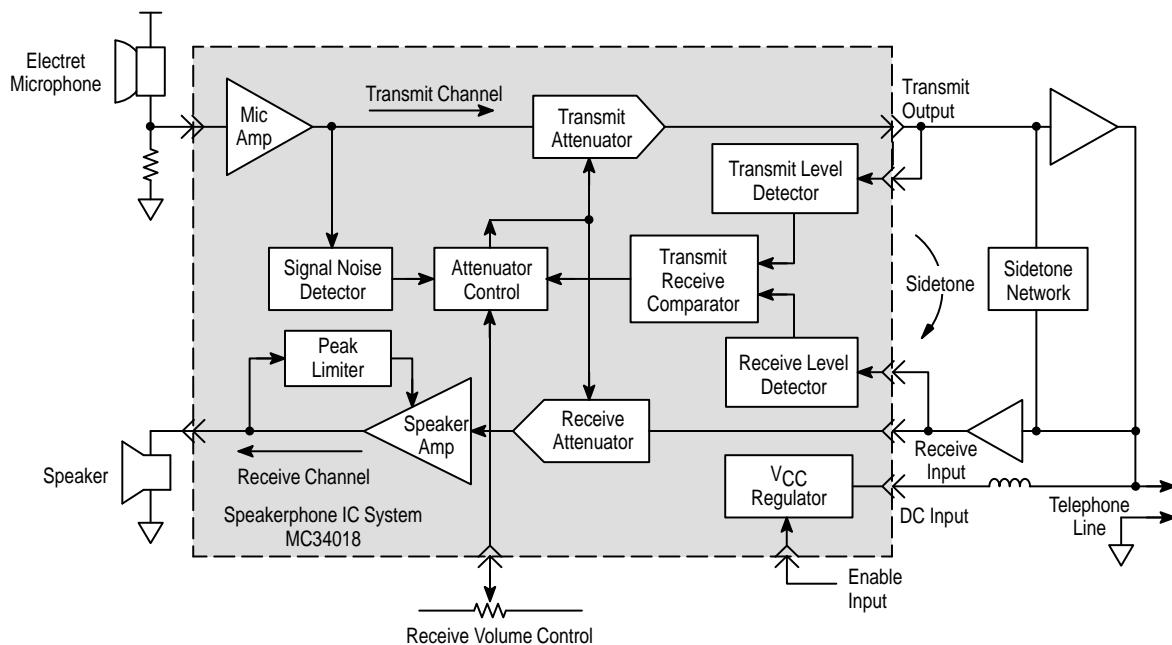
Electret Microphone

Mic Amp

Transmit Channel

Transmit Attenuator

Transmit Output

Transmit Level Detector

Signal Noise Detector

Attenuator Control

Transmit Receive Comparator

Sidetone

Sidetone Network

Peak Limiter

Receive Level Detector

Speaker Amp

Receive Attenuator

Receive Input

Speaker

Receive Channel

$V_{CC}$ Regulator

DC Input

Telephone Line

Speakerphone IC System MC34018

Enable Input

Receive Volume Control